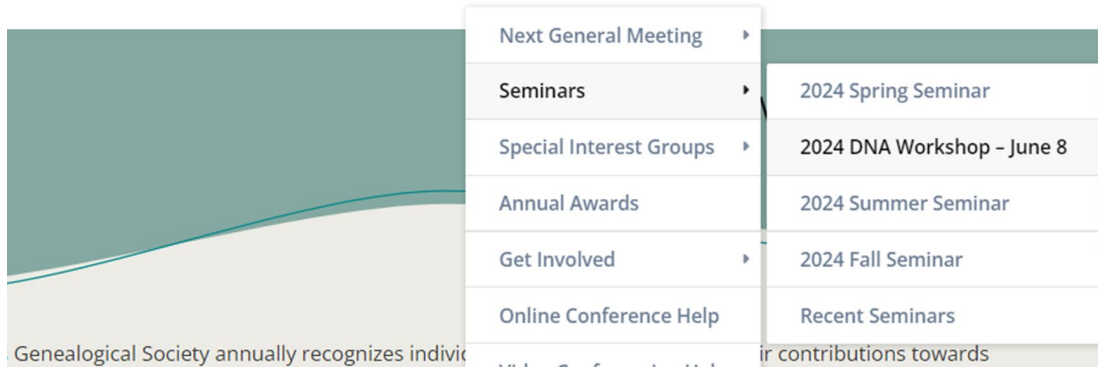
Next General Meeting
Seminars
Special Interest Groups
Annual Awards
Get Involved
Online Conference Help
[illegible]

2024 Spring Seminar
2024 DNA Workshop – June 8
2024 Summer Seminar
2024 Fall Seminar
Recent Seminars

Genealogical Society annually recognizes indivi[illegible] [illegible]ir contributions towards